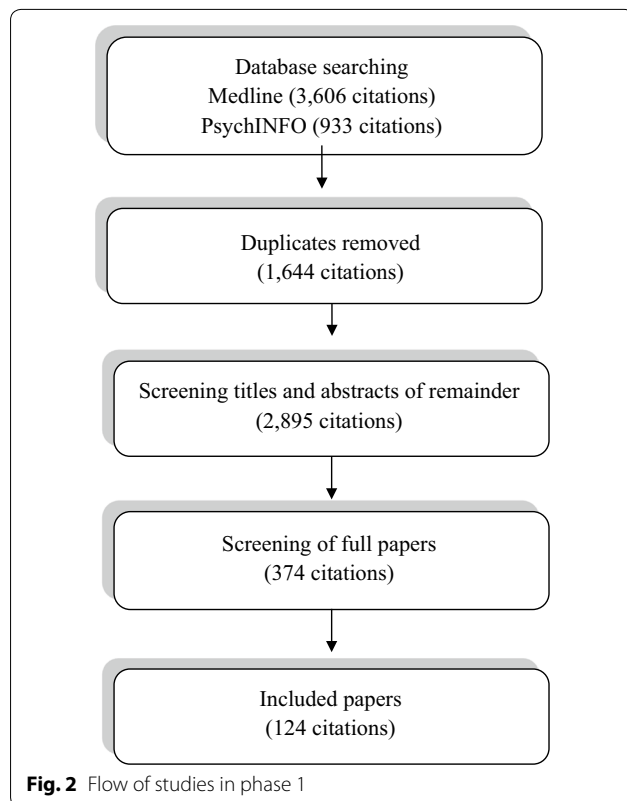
Database searching
Medline (3,606 citations)
PsychINFO (933 citations)

Duplicates removed
(1,644 citations)

Screening titles and abstracts of remainder
(2,895 citations)

Screening of full papers
(374 citations)

Included papers
(124 citations)

**Fig. 2** Flow of studies in phase 1